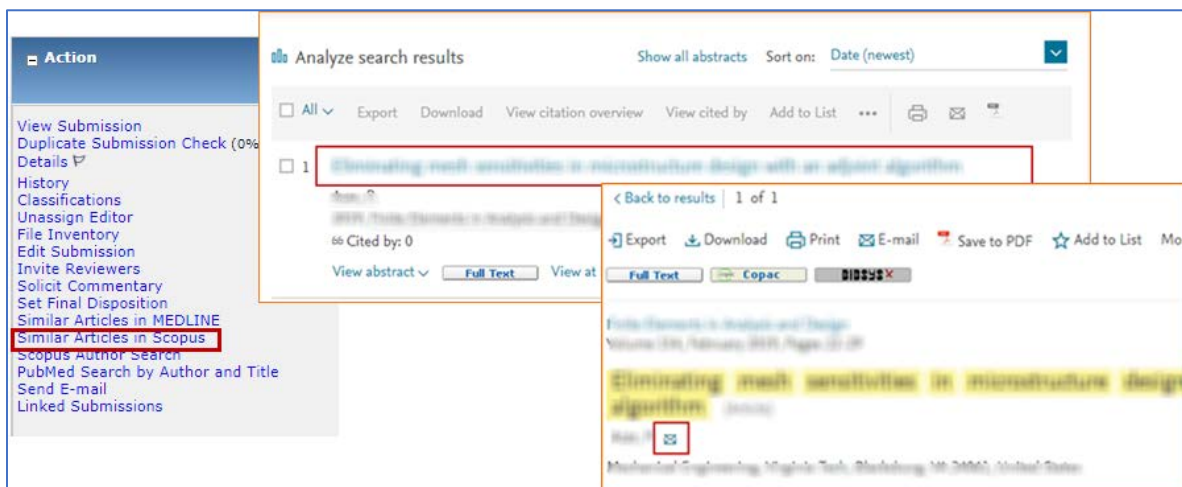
Action

View Submission
Duplicate Submission Check (0%
Details
History
Classifications
Unassign Editor
File Inventory
Edit Submission
Invite Reviewers
Solicit Commentary
Set Final Disposition
Similar Articles in MEDLINE
Similar Articles in Scopus
Scopus Author Search
PubMed Search by Author and Title
Send E-mail
Linked Submissions

Analyze search results
Show all abstracts Sort on: Date (newest)

All Export Download View citation overview View cited by Add to List •••

1 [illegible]
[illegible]
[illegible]
Cited by: 0
View abstract Full Text View at

< Back to results | 1 of 1
Export Download Print E-mail Save to PDF Add to List Mo
Full Text Copac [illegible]

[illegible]
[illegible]
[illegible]
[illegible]
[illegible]
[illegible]